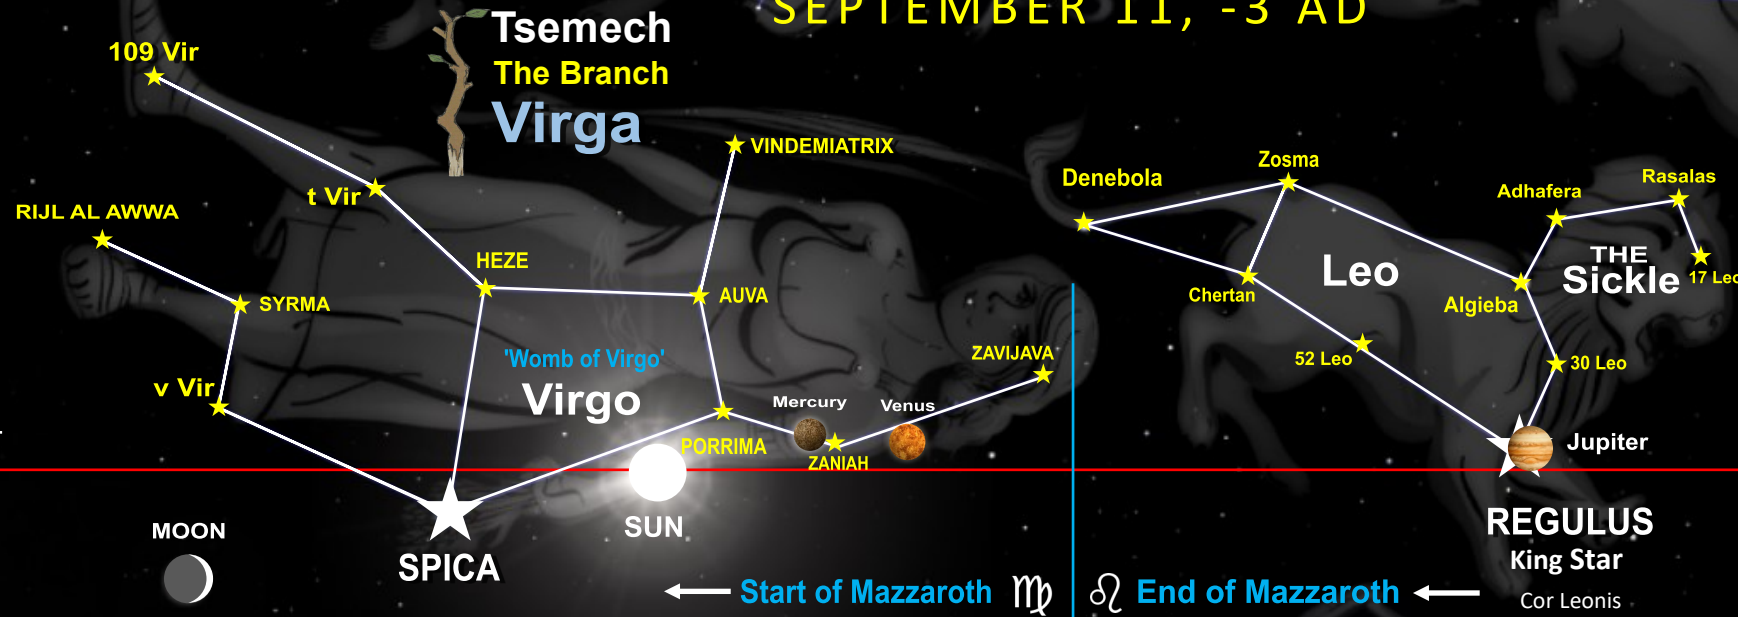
SEPTEMBER 11, -3 AD

Tsemech
The Branch
Virga

109 Vir
t Vir
RIJL AL AWWA
SYRMA
HEZE
VINDEMIATRIX
AUVA
'Womb of Virgo'
Virgo
v Vir
PORRIMA
Mercury
Venus
ZANIAH
ZAVIJAVA
MOON
SPICA
SUN
Start of Mazzaroth ♍

Denebola
Zosma
Chertan
Leo
52 Leo
Adhafera
Rasalas
THE
Sickle
17 Leo
Algieba
30 Leo
Jupiter
REGULUS
King Star
Cor Leonis
♌ End of Mazzaroth